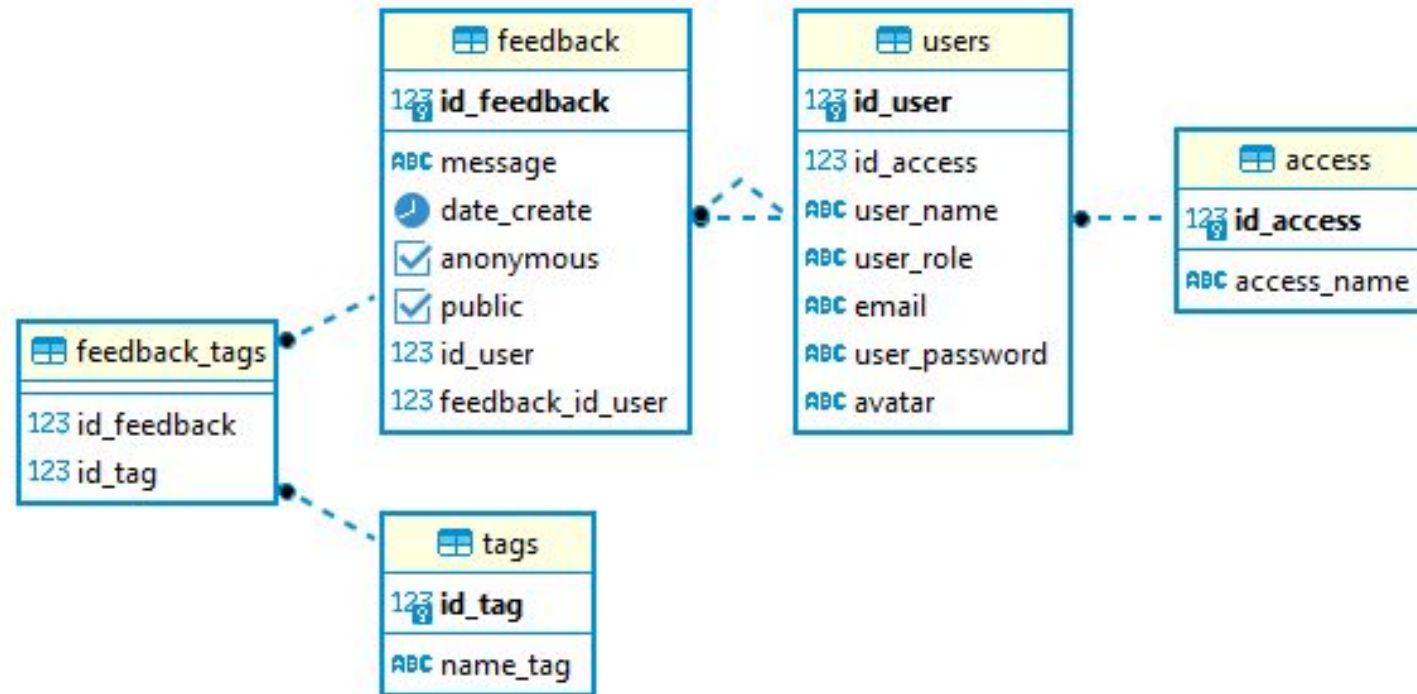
feedback

123 id_feedback

ABC message

date_create

anonymous

public

123 id_user

123 feedback_id_user

users

123 id_user

123 id_access

ABC user_name

ABC user_role

ABC email

ABC user_password

ABC avatar

access

123 id_access

ABC access_name

feedback_tags

123 id_feedback

123 id_tag

tags

123 id_tag

ABC name_tag